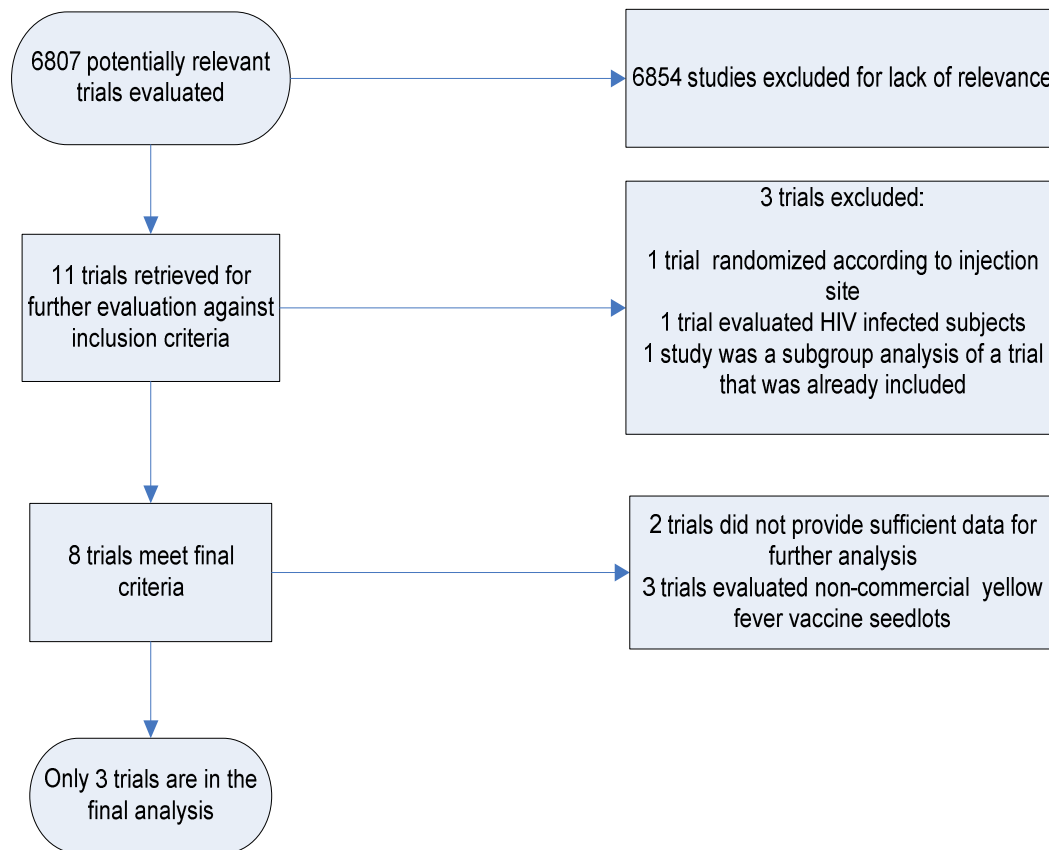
6807 potentially relevant trials evaluated

6854 studies excluded for lack of relevance

11 trials retrieved for further evaluation against inclusion criteria

3 trials excluded:

1 trial randomized according to injection site
1 trial evaluated HIV infected subjects
1 study was a subgroup analysis of a trial that was already included

8 trials meet final criteria

2 trials did not provide sufficient data for further analysis
3 trials evaluated non-commercial yellow fever vaccine seedlots

Only 3 trials are in the final analysis